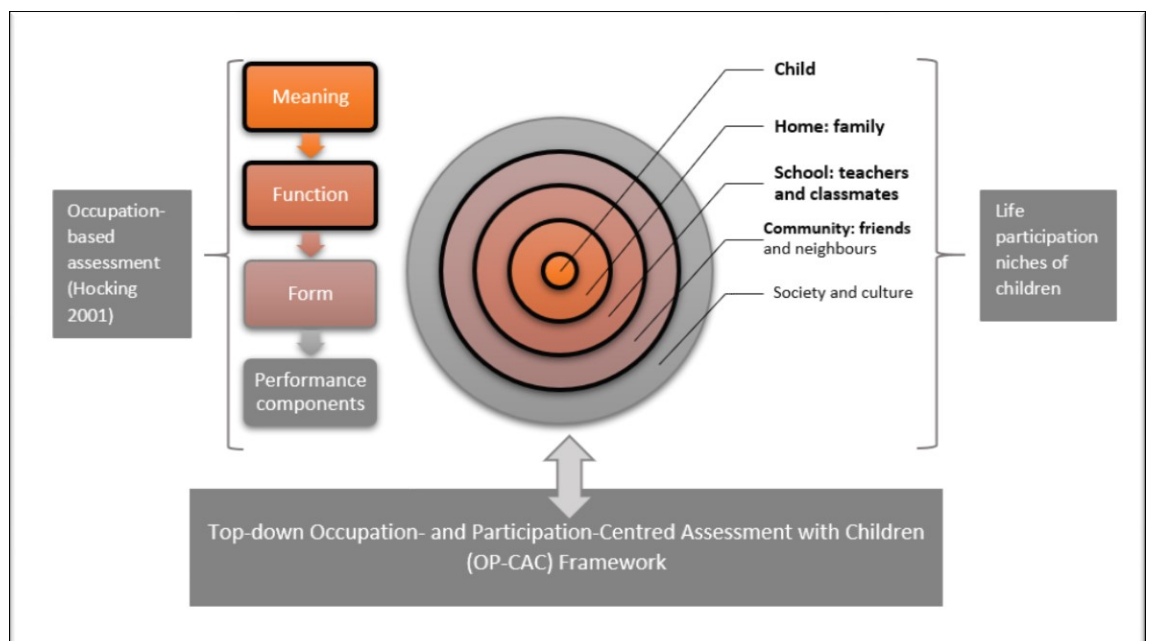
Occupation-based assessment (Hocking 2001)

Meaning

Function

Form

Performance components

Child

Home: family

School: teachers and classmates

Community: friends and neighbours

Society and culture

Life participation niches of children

Top-down Occupation- and Participation-Centred Assessment with Children (OP-CAC) Framework